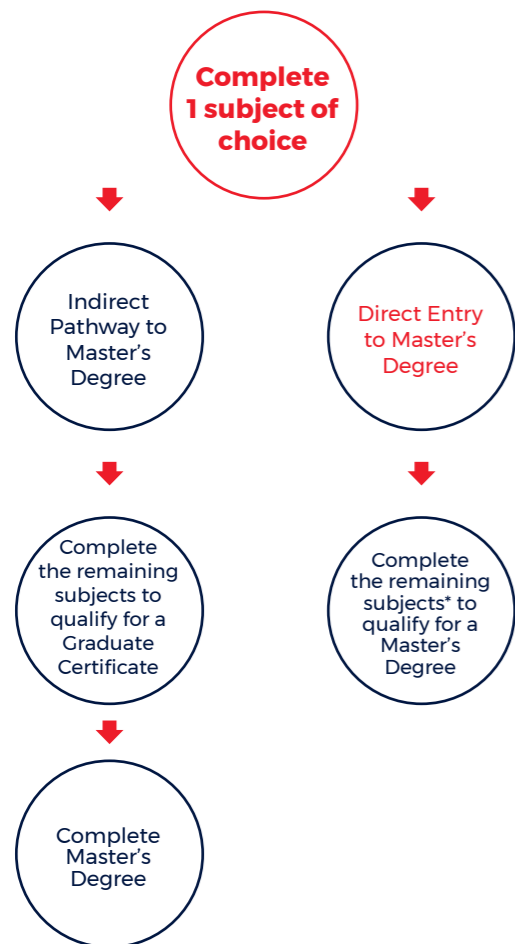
Complete 1 subject of choice

Indirect Pathway to Master's Degree

Complete the remaining subjects to qualify for a Graduate Certificate

Complete Master's Degree

Direct Entry to Master's Degree

Complete the remaining subjects* to qualify for a Master's Degree